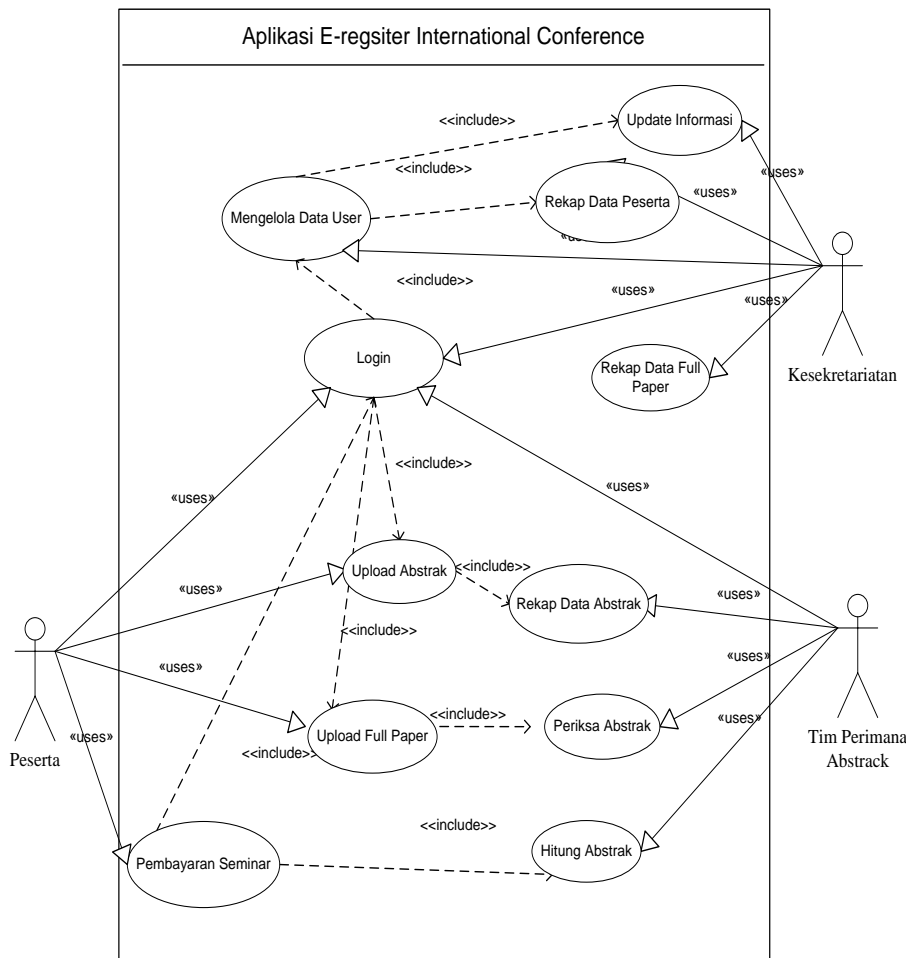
Aplikasi E-regsiter International Conference

<<include>>
Update Informasi
«uses»
<<include>>
Mengelola Data User
Rekap Data Peserta
«uses»
<<include>>
«uses»
«uses»
Login
Rekap Data Full Paper
Kesekretariatan
<<include>>
«uses»
«uses»
«uses»
Upload Abstrak
<<include>>
Rekap Data Abstrak
«uses»
<<include>>
«uses»
«uses»
<<include>>
Periksa Abstrak
«uses»
Upload Full Paper
<<include>>
Peserta
«uses»
Tim Perimana Abstrack
<<include>>
Pembayaran Seminar
Hitung Abstrak